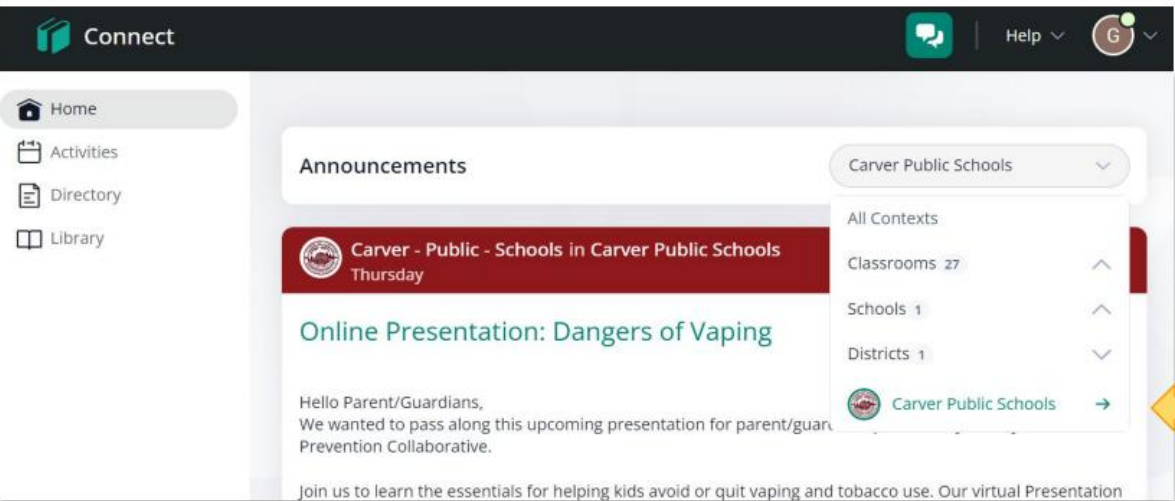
Connect

Help

G

Home

Activities

Directory

Library

Announcements

Carver Public Schools

All Contexts

Classrooms 27

Schools 1

Districts 1

Carver Public Schools

Carver - Public - Schools in Carver Public Schools
Thursday

Online Presentation: Dangers of Vaping

Hello Parent/Guardians,
We wanted to pass along this upcoming presentation for parent/guar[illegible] Prevention Collaborative.

Join us to learn the essentials for helping kids avoid or quit vaping and tobacco use. Our virtual Presentation